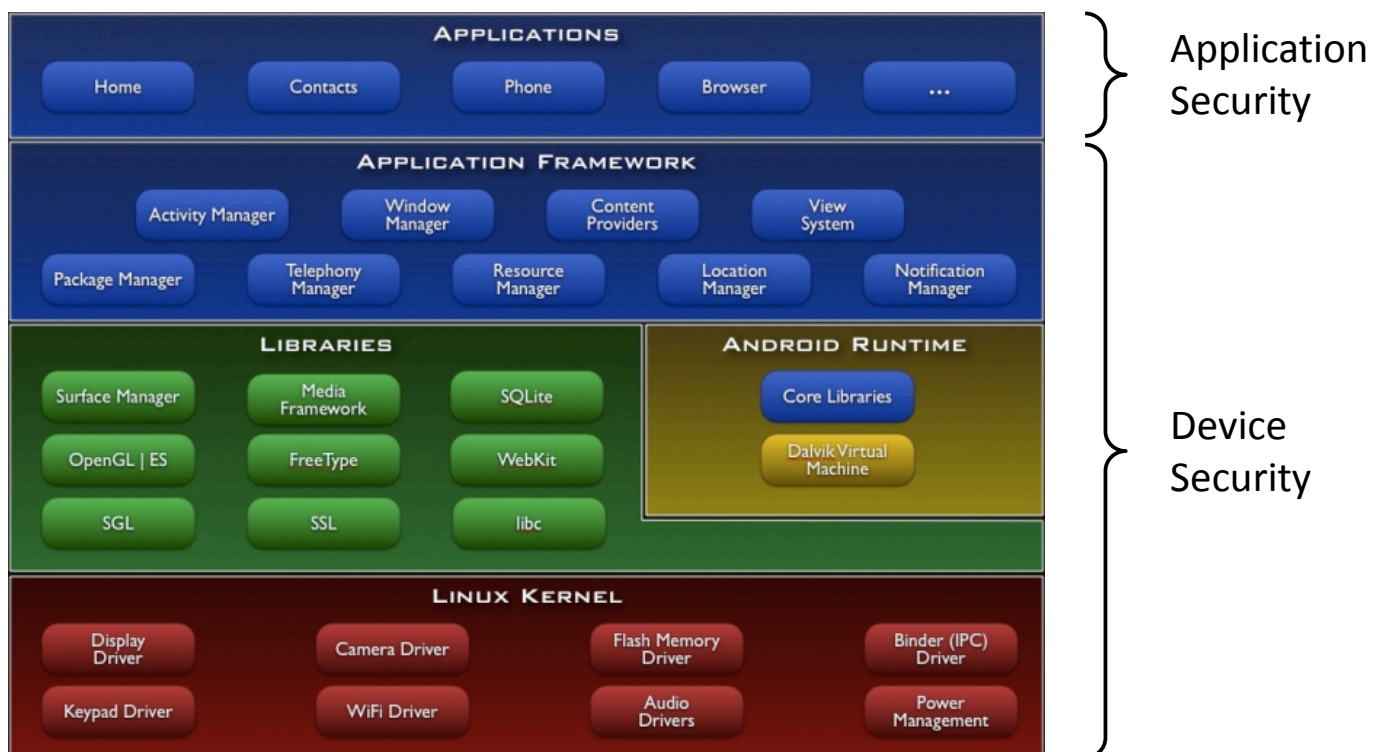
APPLICATIONS

Home

Contacts

Phone

Browser

...

Application Security

APPLICATION FRAMEWORK

Activity Manager

Window Manager

Content Providers

View System

Package Manager

Telephony Manager

Resource Manager

Location Manager

Notification Manager

LIBRARIES

Surface Manager

Media Framework

SQLite

OpenGL | ES

FreeType

WebKit

SGL

SSL

libc

ANDROID RUNTIME

Core Libraries

Dalvik Virtual Machine

Device Security

LINUX KERNEL

Display Driver

Camera Driver

Flash Memory Driver

Binder (IPC) Driver

Keypad Driver

WiFi Driver

Audio Drivers

Power Management